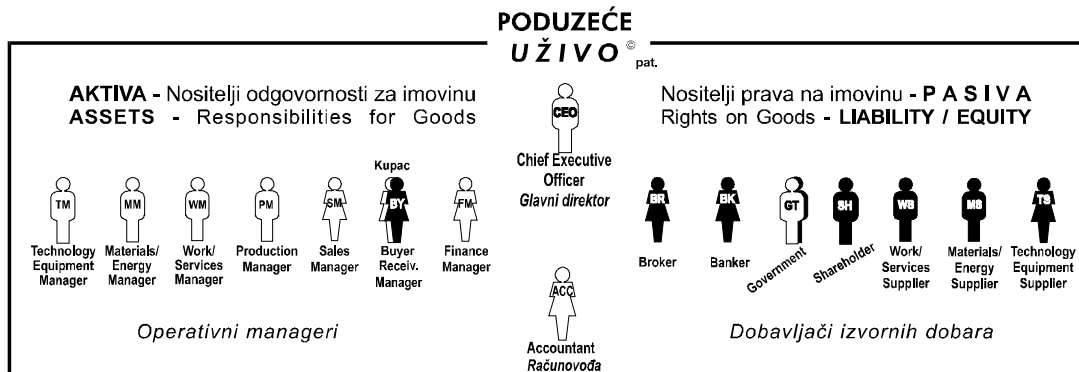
PODUZEĆE
U Ž I V O © pat.

AKTIVA - Nositelji odgovornosti za imovinu
ASSETS - Responsibilities for Goods

CEO
Chief Executive Officer
Glavni direktor

Nositelji prava na imovinu - P A S I V A
Rights on Goods - LIABILITY / EQUITY

TM
Technology Equipment Manager

MM
Materials/ Energy Manager

WM
Work/ Services Manager

PM
Production Manager

SM
Sales Manager

Kupac
BY
Buyer Receiv. Manager

FM
Finance Manager

BR
Broker

BK
Banker

GT
Government

SH
Shareholder

WS
Work/ Services Supplier

MS
Materials/ Energy Supplier

TS
Technology Equipment Supplier

ACC
Accountant
Računovođa

Operativni manageri

Dobavljači izvornih dobara